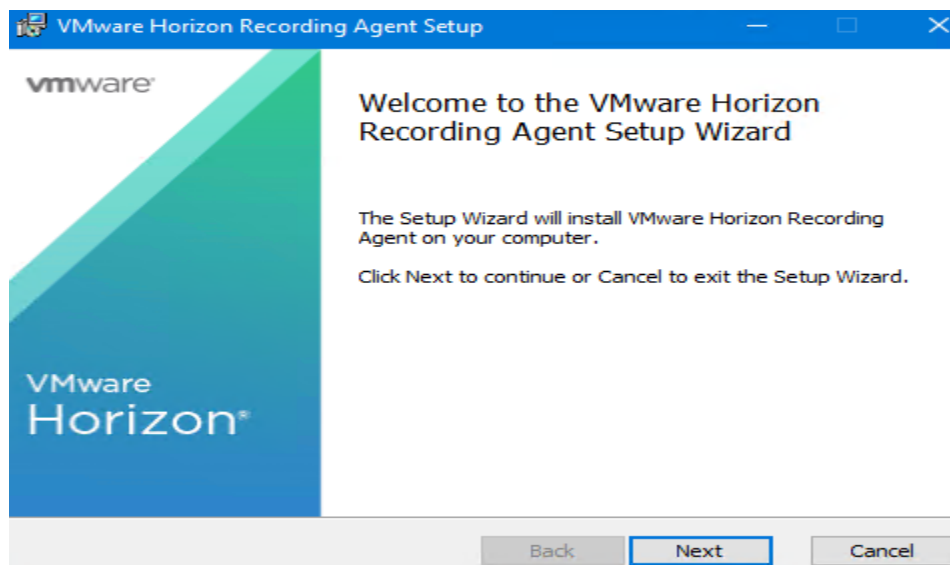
VMware Horizon Recording Agent Setup

vmware

VMware
Horizon®

Welcome to the VMware Horizon Recording Agent Setup Wizard

The Setup Wizard will install VMware Horizon Recording Agent on your computer.

Click Next to continue or Cancel to exit the Setup Wizard.

Back
Next
Cancel